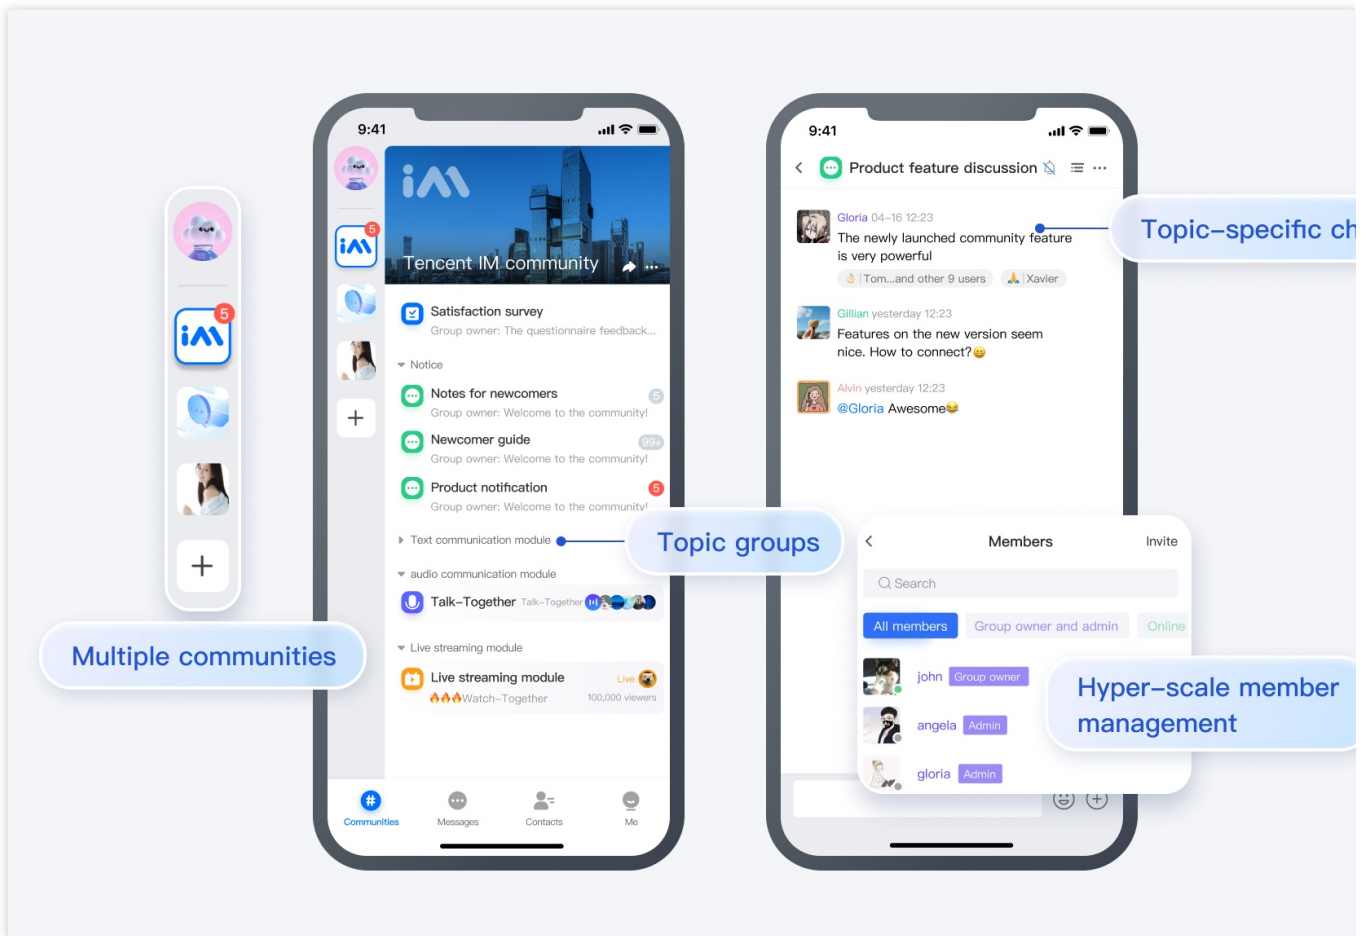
5

Multiple communities

9:41

5

Tencent IM community

Satisfaction survey
Group owner: The questionnaire feedback...

Notice

Notes for newcomers
Group owner: Welcome to the community!
5

Newcomer guide
Group owner: Welcome to the community!
99+

Product notification
Group owner: Welcome to the community!
5

Text communication module

Topic groups

audio communication module

Talk-Together Talk-Together

Live streaming module

Live streaming module Live
🔥🔥🔥Watch-Together 100,000 viewers

Communities Messages Contacts Me

9:41

Product feature discussion

Gloria 04-16 12:23
The newly launched community feature is very powerful
Tom...and other 9 users Xavier

Topic-specific ch

Gillian yesterday 12:23
Features on the new version seem nice. How to connect?😄

Alvin yesterday 12:23
@Gloria Awesome😂

Members Invite

Search

All members Group owner and admin Online

john Group owner

angela Admin

gloria Admin

Hyper-scale member management